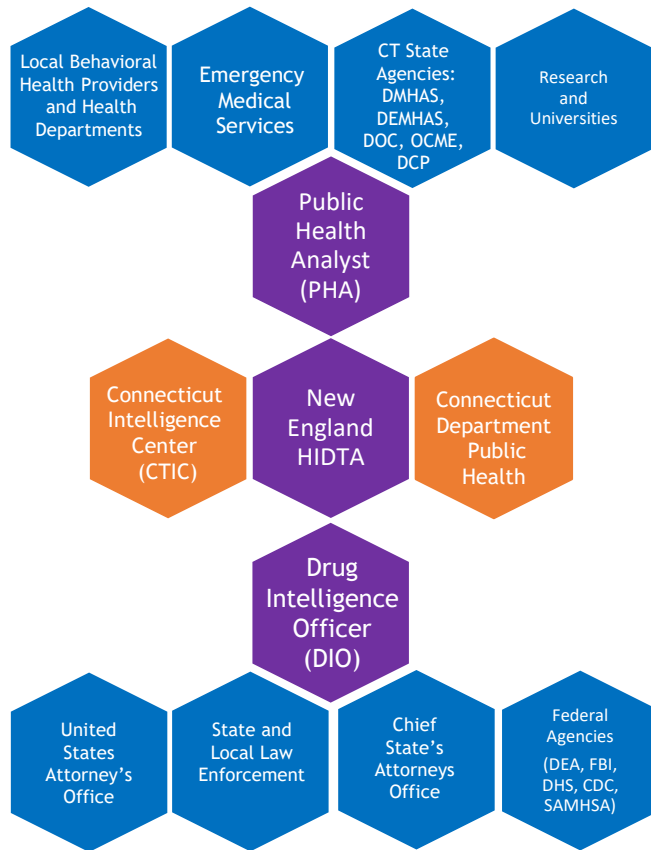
Local Behavioral Health Providers and Health Departments

Emergency Medical Services

CT State Agencies: DMHAS, DEMHAS, DOC, OCME, DCP

Research and Universities

Public Health Analyst (PHA)

Connecticut Intelligence Center (CTIC)

New England HIDTA

Connecticut Department Public Health

Drug Intelligence Officer (DIO)

United States Attorney's Office

State and Local Law Enforcement

Chief State's Attorneys Office

Federal Agencies

(DEA, FBI, DHS, CDC, SAMHSA)